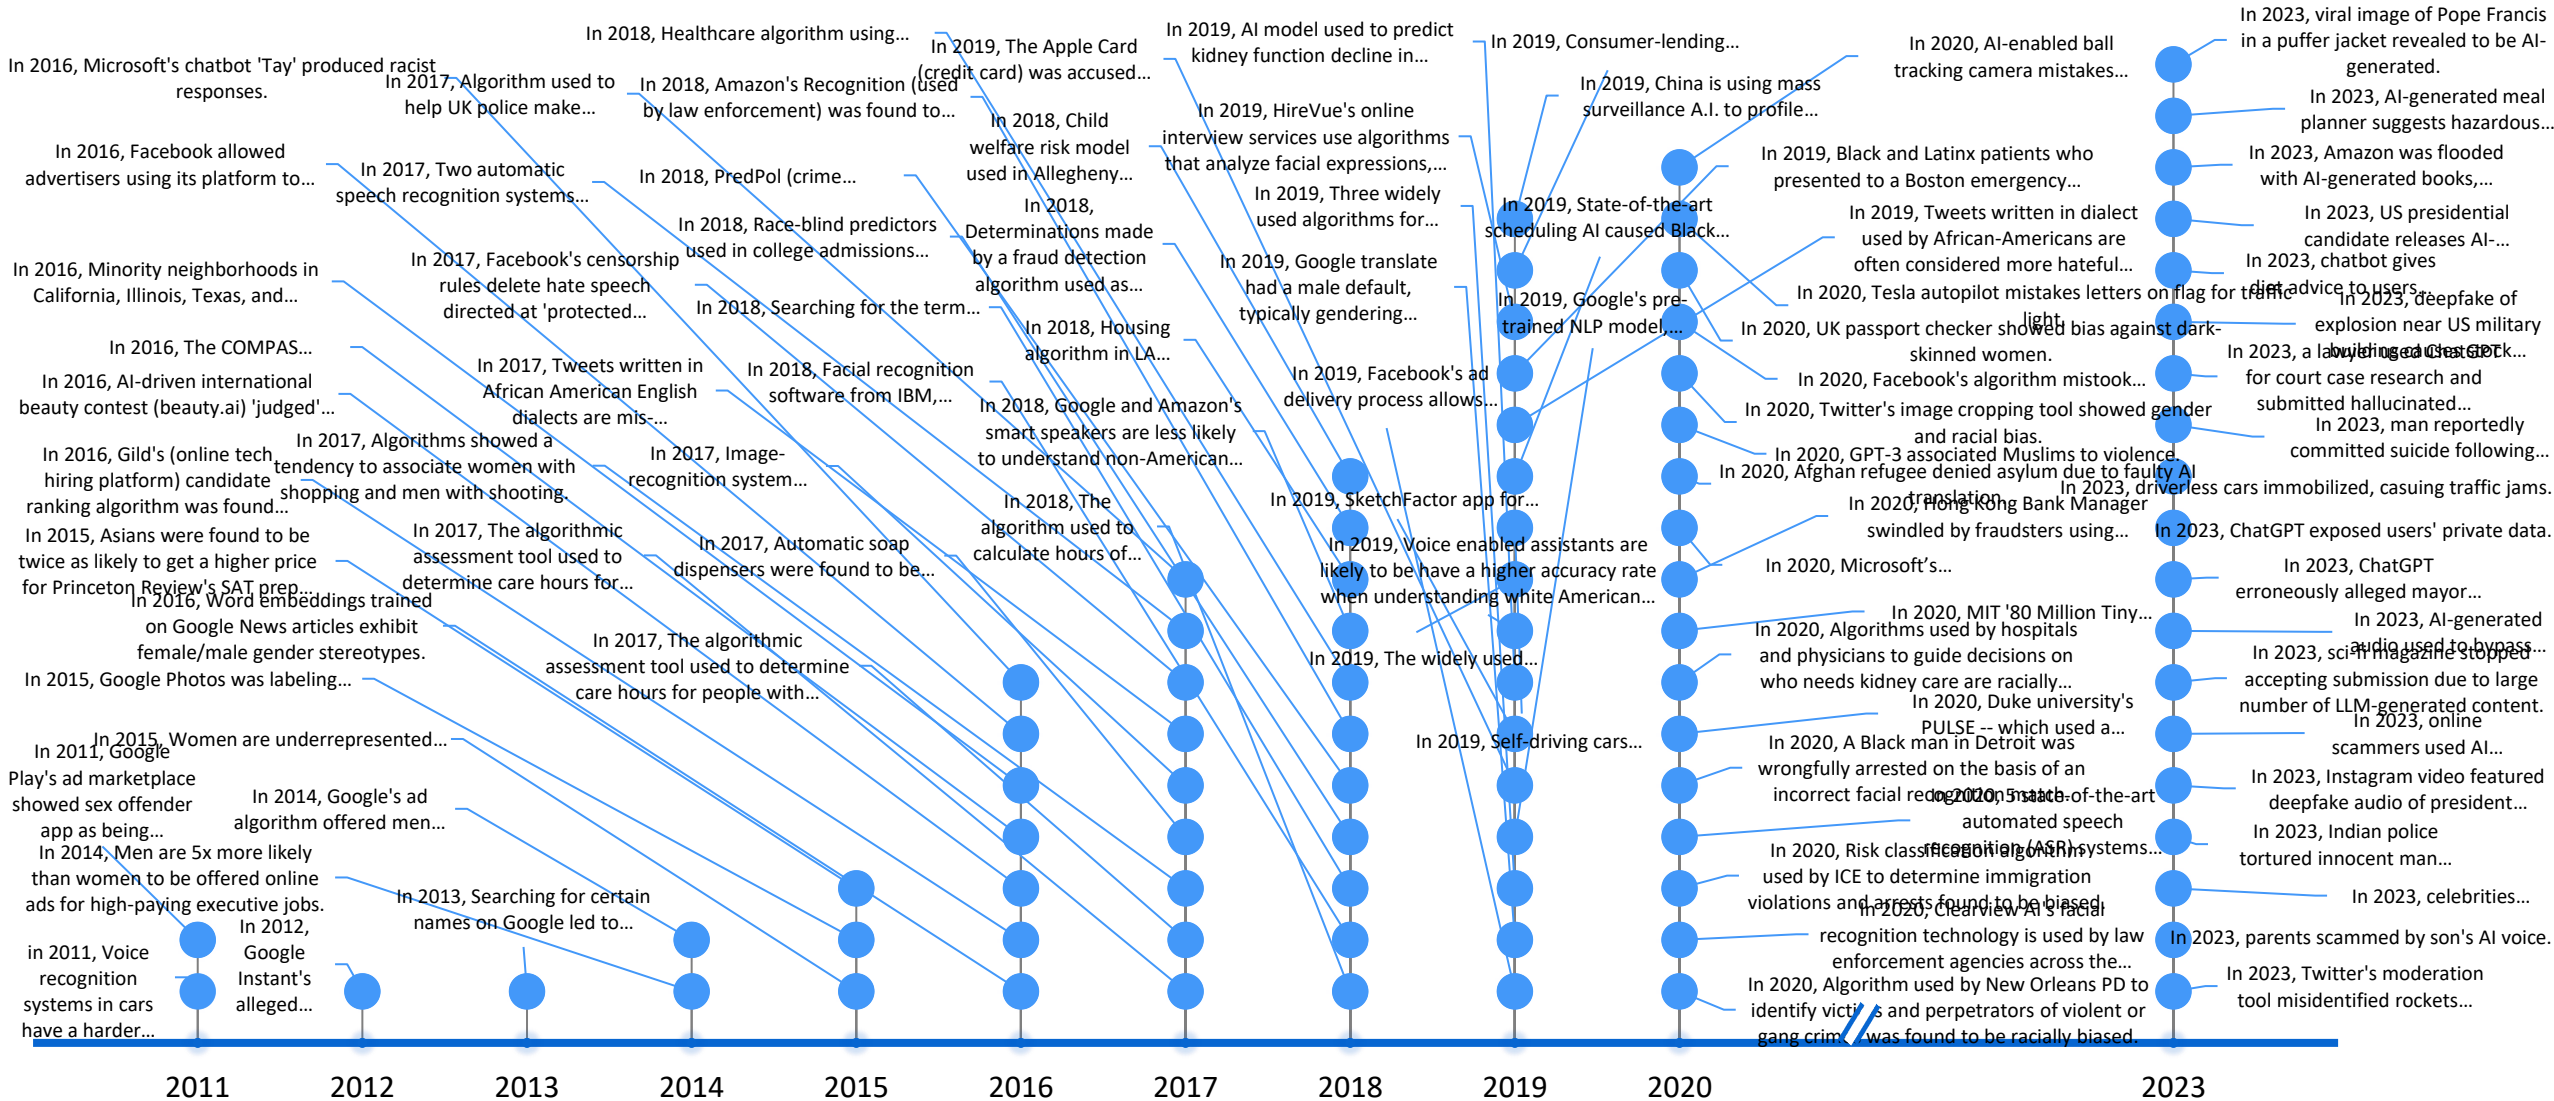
In 2016, Microsoft's chatbot 'Tay' produced racist responses.

In 2017, Algorithm used to help UK police make...

In 2018, Healthcare algorithm using...

In 2019, The Apple Card (credit card) was accused...

In 2019, AI model used to predict kidney function decline in...

In 2019, Consumer-lending...

In 2020, AI-enabled ball tracking camera mistakes...

In 2023, viral image of Pope Francis in a puffer jacket revealed to be AI-generated.

In 2018, Amazon's Recognition (used by law enforcement) was found to...

In 2019, China is using mass surveillance A.I. to profile...

In 2023, AI-generated meal planner suggests hazardous...

In 2018, Child welfare risk model used in Allegheny...

In 2019, HireVue's online interview services use algorithms that analyze facial expressions,...

In 2016, Facebook allowed advertisers using its platform to...

In 2017, Two automatic speech recognition systems...

In 2018, PredPol (crime...

In 2019, Black and Latinx patients who presented to a Boston emergency...

In 2023, Amazon was flooded with AI-generated books,...

In 2019, Three widely used algorithms for...

In 2018, Determinations made by a fraud detection algorithm used as...

In 2018, Race-blind predictors used in college admissions...

In 2019, State-of-the-art scheduling AI caused Black...

In 2019, Tweets written in dialect used by African-Americans are often considered more hateful...

In 2023, US presidential candidate releases AI-...

In 2017, Facebook's censorship rules delete hate speech directed at 'protected...

In 2019, Google translate had a male default, typically gendering...

In 2023, chatbot gives diet advice to users...

In 2016, Minority neighborhoods in California, Illinois, Texas, and...

In 2020, Tesla autopilot mistakes letters on flag for traffic light.

In 2023, deepfake of explosion near US military building caused stock...

In 2018, Searching for the term...

In 2019, Google's pre-trained NLP model,...

In 2020, UK passport checker showed bias against dark-skinned women.

In 2018, Housing algorithm in LA...

In 2023, a lawyer used ChatGPT for court case research and submitted hallucinated...

In 2016, The COMPAS...

In 2017, Tweets written in African American English dialects are mis-...

In 2018, Facial recognition software from IBM,...

In 2019, Facebook's ad delivery process allows...

In 2020, Facebook's algorithm mistook...

In 2016, AI-driven international beauty contest (beauty.ai) 'judged'...

In 2018, Google and Amazon's smart speakers are less likely to understand non-American...

In 2020, Twitter's image cropping tool showed gender and racial bias.

In 2023, man reportedly committed suicide following...

In 2017, Algorithms showed a tendency to associate women with shopping and men with shooting.

In 2017, Image-recognition system...

In 2020, GPT-3 associated Muslims to violence.

In 2016, Gild's (online tech hiring platform) candidate ranking algorithm was found...

In 2020, Afghan refugee denied asylum due to faulty AI translation.

In 2023, driverless cars immobilized, casuing traffic jams.

In 2018, The algorithm used to calculate hours of...

In 2019, SketchFactor app for...

In 2020, Hong Kong Bank Manager swindled by fraudsters using...

In 2015, Asians were found to be twice as likely to get a higher price for Princeton Review's SAT prep...

In 2017, The algorithmic assessment tool used to determine care hours for...

In 2017, Automatic soap dispensers were found to be...

In 2023, ChatGPT exposed users' private data.

In 2019, Voice enabled assistants are likely to be have a higher accuracy rate when understanding white American...

In 2020, Microsoft's...

In 2023, ChatGPT erroneously alleged mayor...

In 2016, Word embeddings trained on Google News articles exhibit female/male gender stereotypes.

In 2020, MIT '80 Million Tiny...

In 2023, AI-generated audio used to bypass...

In 2017, The algorithmic assessment tool used to determine care hours for people with...

In 2020, Algorithms used by hospitals and physicians to guide decisions on who needs kidney care are racially...

In 2023, sci-fi magazine stopped accepting submission due to large number of LLM-generated content.

In 2015, Google Photos was labeling...

In 2019, The widely used...

In 2020, Duke university's PULSE -- which used a...

In 2023, online scammers used AI...

In 2011, Google Play's ad marketplace showed sex offender app as being...

In 2015, Women are underrepresented...

In 2019, Self-driving cars...

In 2020, A Black man in Detroit was wrongfully arrested on the basis of an incorrect facial recognition match...

In 2023, Instagram video featured deepfake audio of president...

In 2014, Google's ad algorithm offered men...

In 2020, 5 state-of-the-art automated speech recognition (ASR) systems...

In 2023, Indian police tortured innocent man...

In 2014, Men are 5x more likely than women to be offered online ads for high-paying executive jobs.

In 2020, Risk classification algorithm used by ICE to determine immigration violations and arrests found to be biased.

In 2013, Searching for certain names on Google led to...

In 2023, celebrities...

In 2012, Google Instant's alleged...

in 2011, Voice recognition systems in cars have a harder...

In 2020, ClearView AI's facial recognition technology is used by law enforcement agencies across the...

In 2023, parents scammed by son's AI voice.

In 2020, Algorithm used by New Orleans PD to identify victims and perpetrators of violent or gang crime was found to be racially biased.

In 2023, Twitter's moderation tool misidentified rockets...

2011 2012 2013 2014 2015 2016 2017 2018 2019 2020 2023